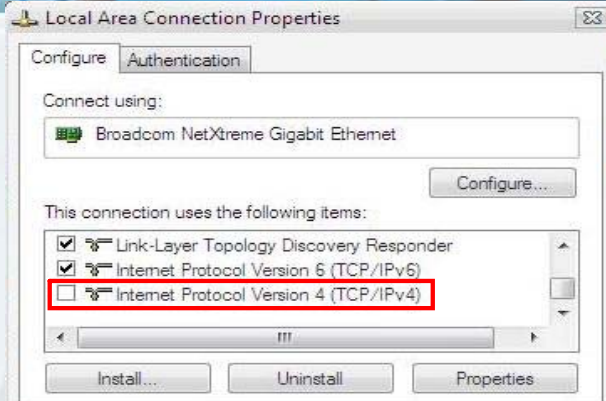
Local Area Connection Properties

Configure
Authentication

Connect using:

Broadcom NetXtreme Gigabit Ethernet

Configure...

This connection uses the following items:

Link-Layer Topology Discovery Responder
Internet Protocol Version 6 (TCP/IPv6)
Internet Protocol Version 4 (TCP/IPv4)

III

Install...
Uninstall
Properties